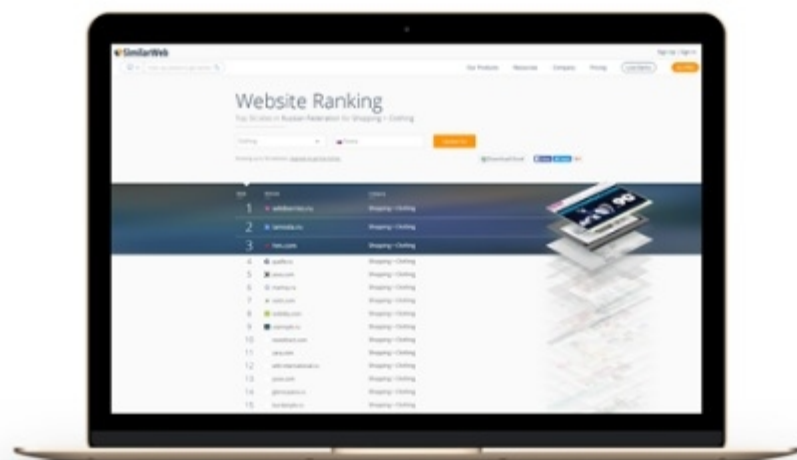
SimilarWeb

Website Ranking

Top 50 sites in Russian Federation for Shopping > Clothing

1 wildberries.ru Shopping > Clothing
2 lamoda.ru Shopping > Clothing
3 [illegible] Shopping > Clothing
4 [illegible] Shopping > Clothing
5 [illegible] Shopping > Clothing
6 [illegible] Shopping > Clothing
7 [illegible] Shopping > Clothing
8 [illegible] Shopping > Clothing
9 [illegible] Shopping > Clothing
10 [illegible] Shopping > Clothing
11 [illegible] Shopping > Clothing
12 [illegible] Shopping > Clothing
13 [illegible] Shopping > Clothing
14 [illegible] Shopping > Clothing
15 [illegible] Shopping > Clothing